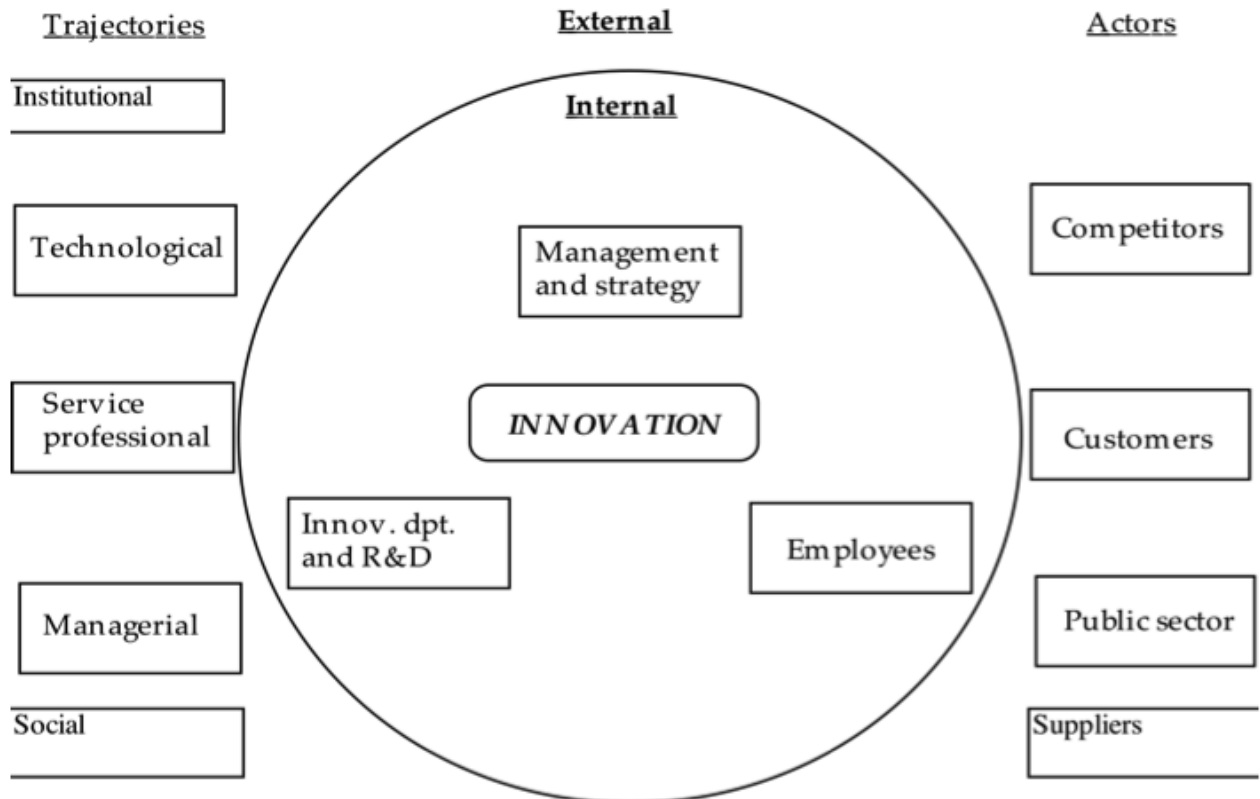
Trajectories

External

Actors

Institutional

Internal

Technological

Management and strategy

Competitors

Service professional

INNOVATION

Customers

Innov. dpt. and R&D

Employees

Managerial

Public sector

Social

Suppliers